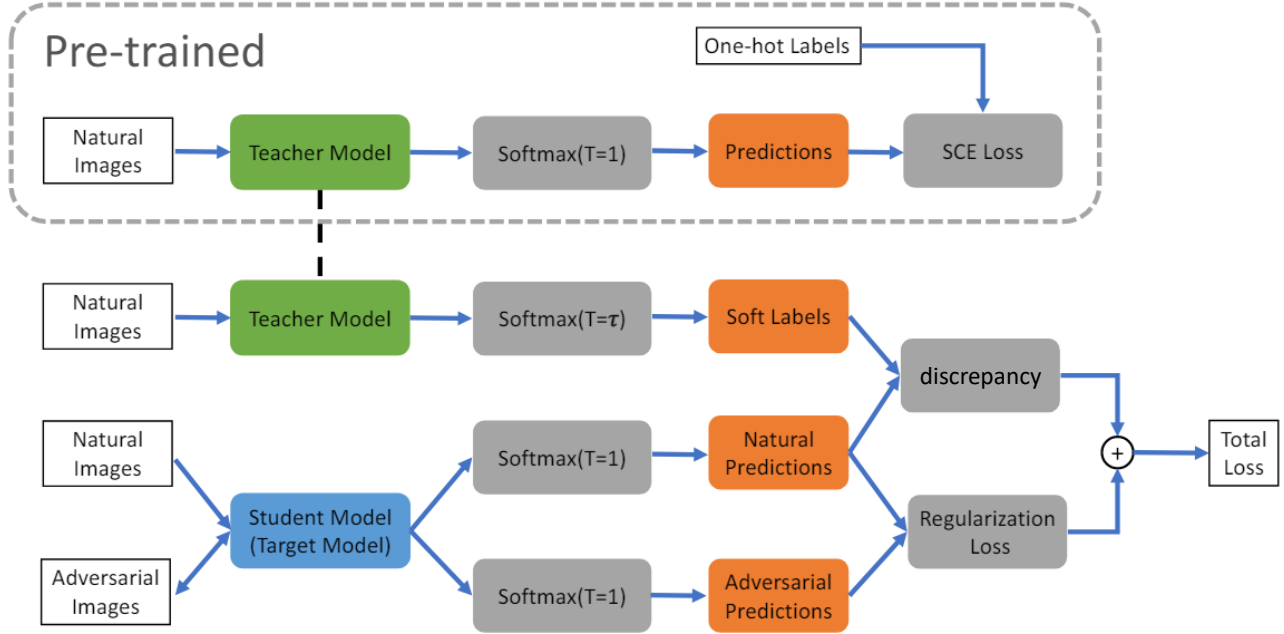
Pre-trained

One-hot Labels

Natural Images

Teacher Model

Softmax(T=1)

Predictions

SCE Loss

Natural Images

Teacher Model

Softmax(T=$\tau$)

Soft Labels

discrepancy

Natural Images

Softmax(T=1)

Natural Predictions

$+$

Total Loss

Student Model (Target Model)

Regularization Loss

Adversarial Images

Softmax(T=1)

Adversarial Predictions